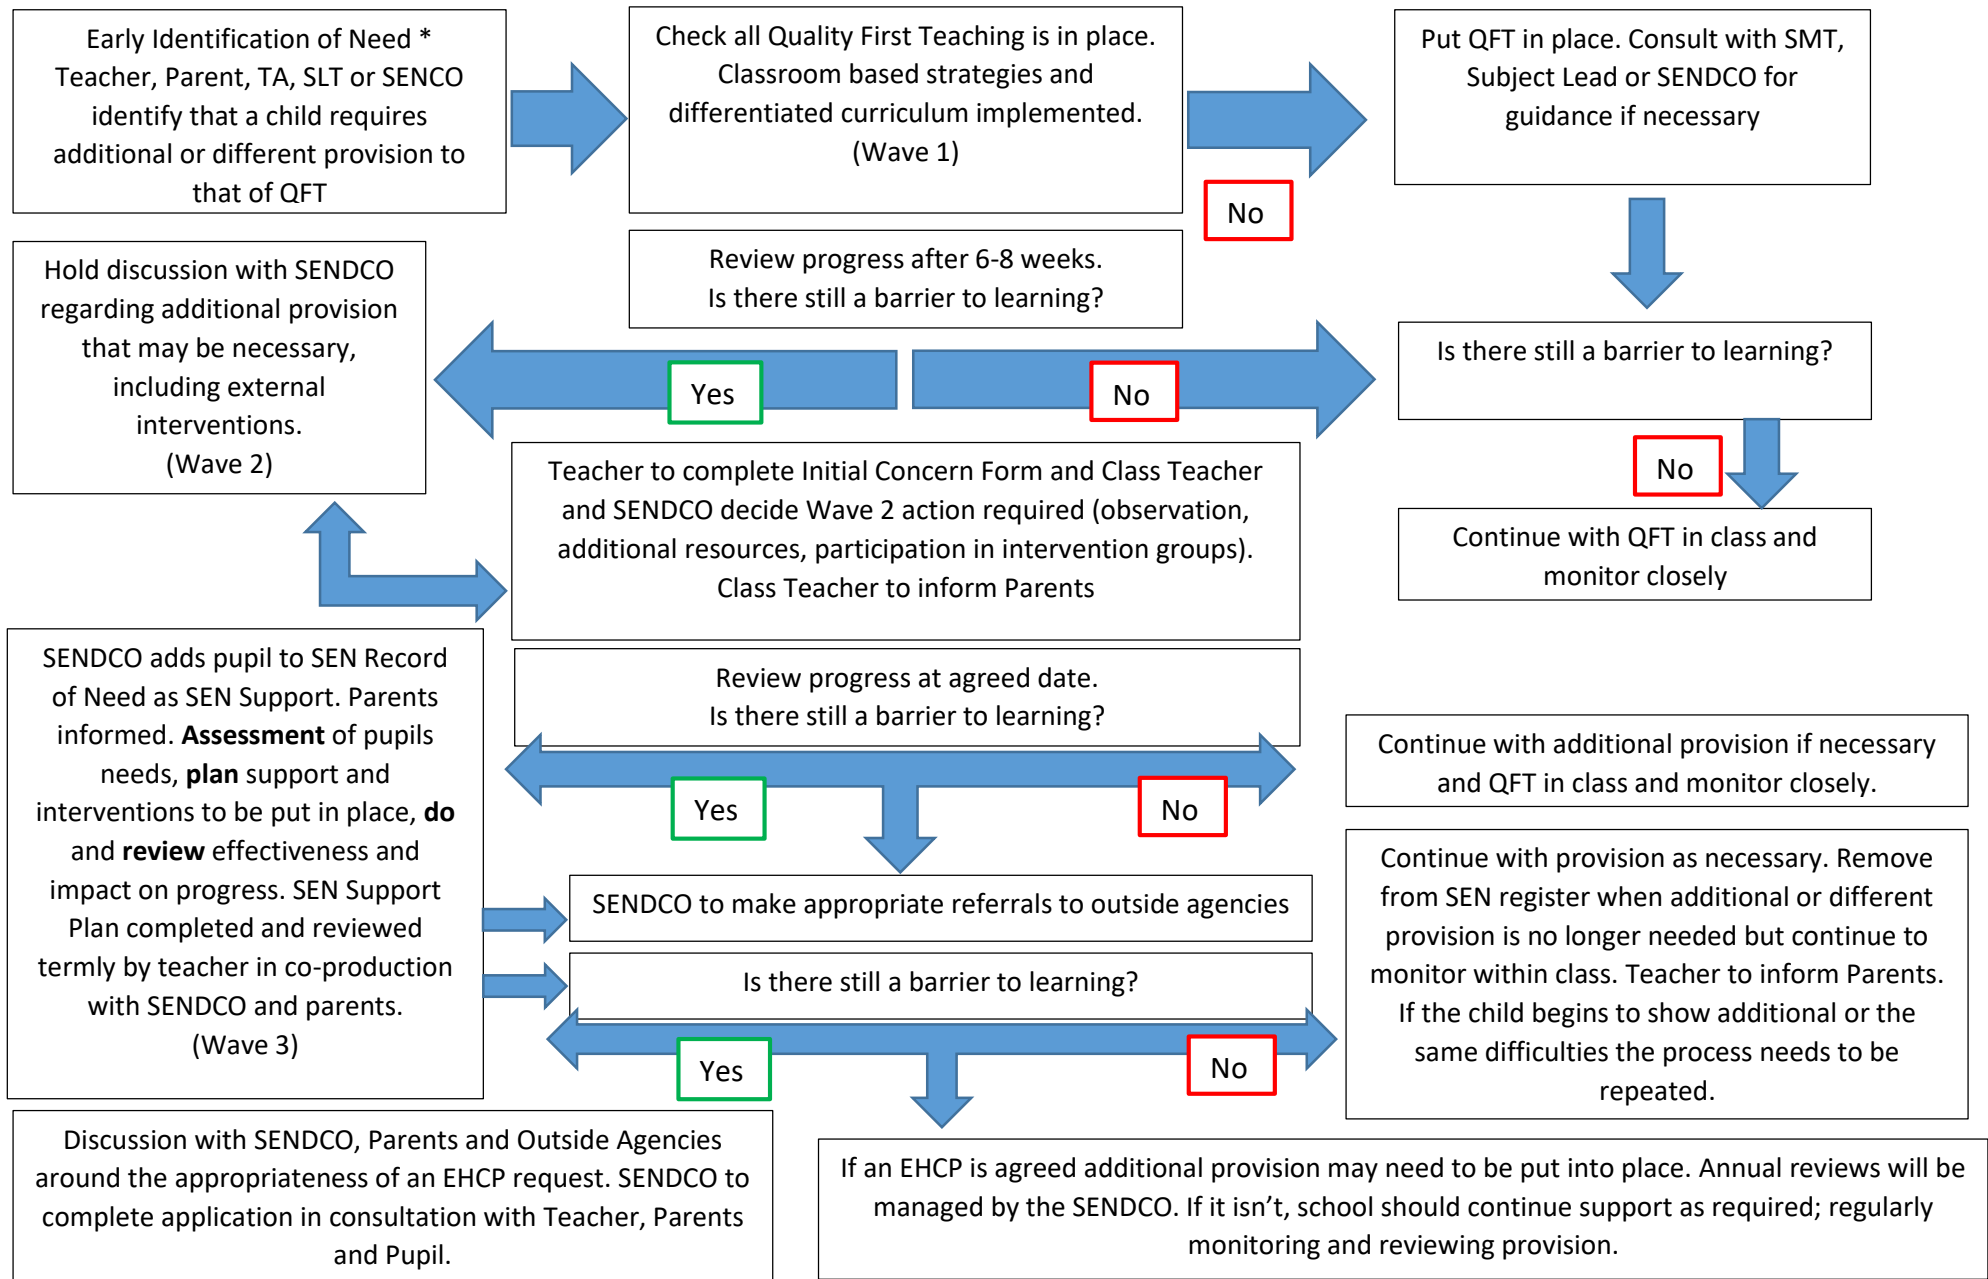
Early Identification of Need * Teacher, Parent, TA, SLT or SENCO identify that a child requires additional or different provision to that of QFT

Check all Quality First Teaching is in place. Classroom based strategies and differentiated curriculum implemented. (Wave 1)

No

Put QFT in place. Consult with SMT, Subject Lead or SENDCO for guidance if necessary

Review progress after 6-8 weeks. Is there still a barrier to learning?

Hold discussion with SENDCO regarding additional provision that may be necessary, including external interventions. (Wave 2)

Yes

No

Is there still a barrier to learning?

No

Continue with QFT in class and monitor closely

Teacher to complete Initial Concern Form and Class Teacher and SENDCO decide Wave 2 action required (observation, additional resources, participation in intervention groups). Class Teacher to inform Parents

Review progress at agreed date. Is there still a barrier to learning?

Yes

No

Continue with additional provision if necessary and QFT in class and monitor closely.

SENDCO adds pupil to SEN Record of Need as SEN Support. Parents informed. **Assessment** of pupils needs, **plan** support and interventions to be put in place, **do** and **review** effectiveness and impact on progress. SEN Support Plan completed and reviewed termly by teacher in co-production with SENDCO and parents. (Wave 3)

SENDCO to make appropriate referrals to outside agencies

Is there still a barrier to learning?

Yes

No

Continue with provision as necessary. Remove from SEN register when additional or different provision is no longer needed but continue to monitor within class. Teacher to inform Parents. If the child begins to show additional or the same difficulties the process needs to be repeated.

Discussion with SENDCO, Parents and Outside Agencies around the appropriateness of an EHCP request. SENDCO to complete application in consultation with Teacher, Parents and Pupil.

If an EHCP is agreed additional provision may need to be put into place. Annual reviews will be managed by the SENDCO. If it isn’t, school should continue support as required; regularly monitoring and reviewing provision.